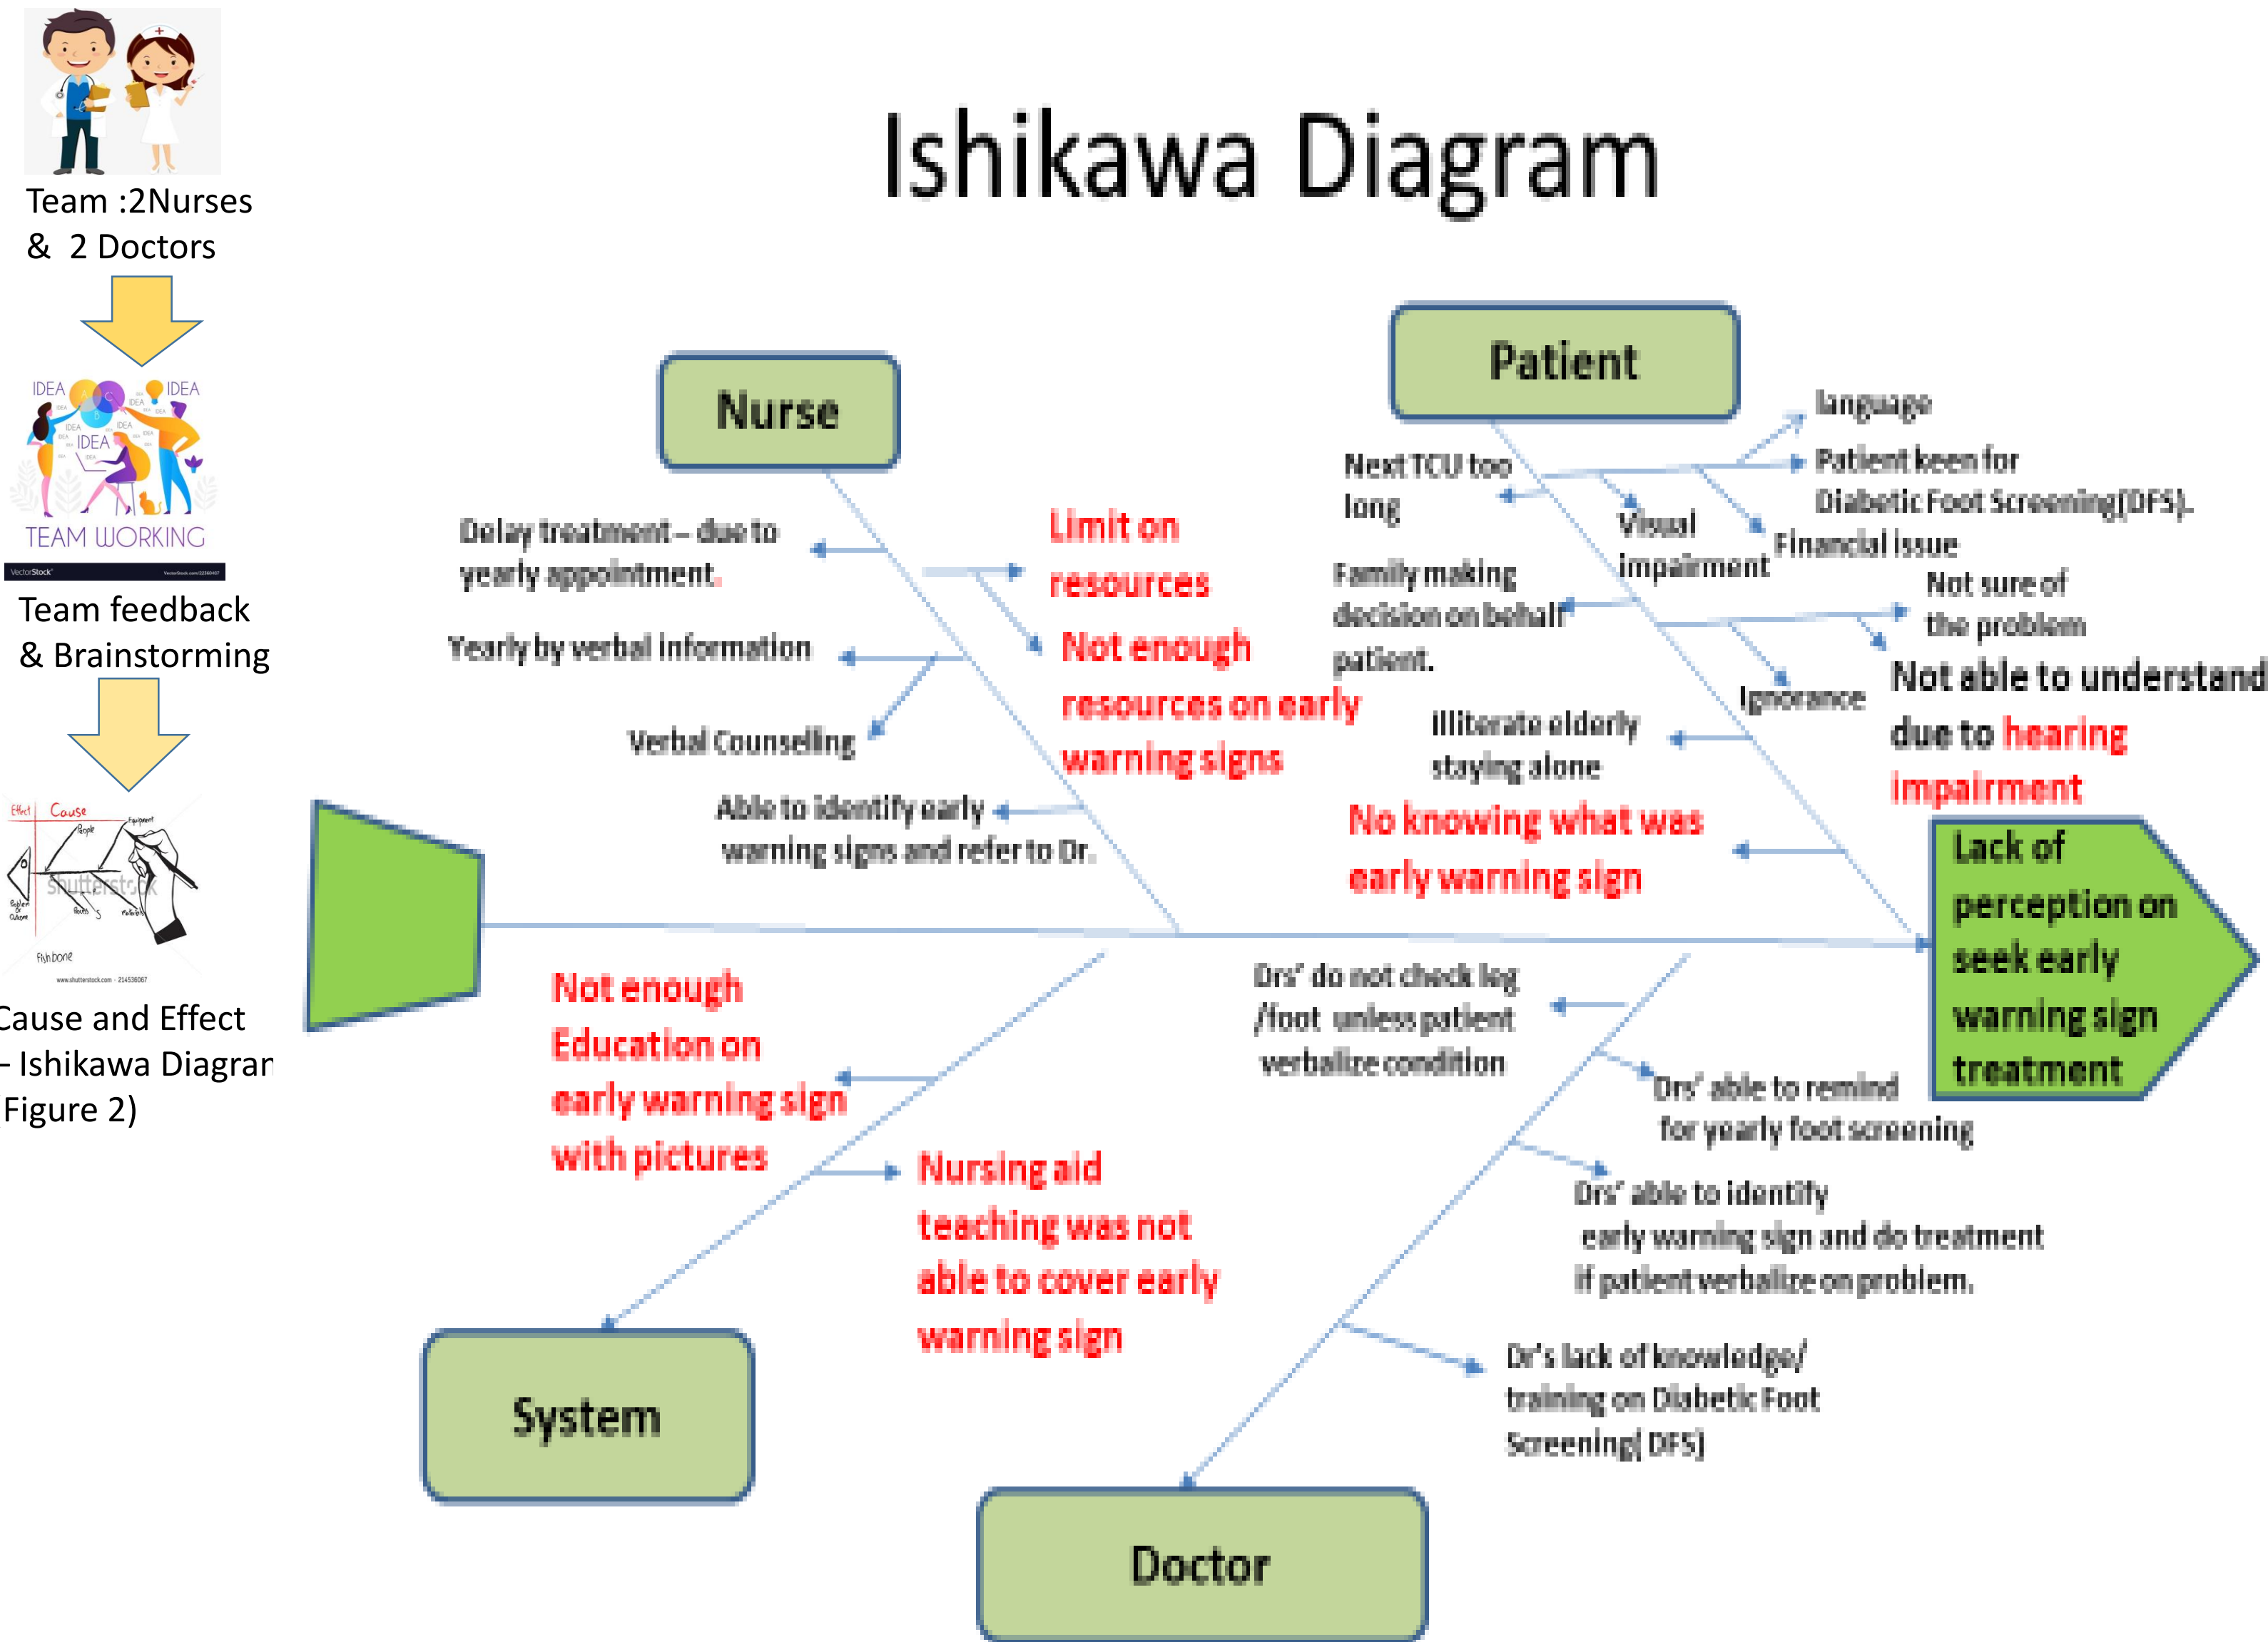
Team :2Nurses & 2 Doctors

IDEA IDEA IDEA
TEAM WORKING
VectorStock

Team feedback & Brainstorming

Effect Cause
shutterstock
Fish bone

Cause and Effect – Ishikawa Diagrar Figure 2)

Ishikawa Diagram

Nurse

Delay treatment – due to yearly appointment.

Limit on resources

Yearly by verbal information

Not enough resources on early warning signs

Verbal Counseling

Able to identify early warning signs and refer to Dr.

Patient

language

Next TCU too long

Patient keen for Diabetic Foot Screening(DFS).

Visual impairment

Financial issue

Family making decision on behalf patient.

Not sure of the problem

Ignorance

Not able to understand due to hearing impairment

Illiterate elderly staying alone

No knowing what was early warning sign

Lack of perception on seek early warning sign treatment

Not enough Education on early warning sign with pictures

Nursing aid teaching was not able to cover early warning sign

System

Drs' do not check leg /foot unless patient verbalize condition

Drs' able to remind for yearly foot screening

Drs' able to identify early warning sign and do treatment if patient verbalize on problem.

Dr's lack of knowledge/ training on Diabetic Foot Screening( DFS)

Doctor